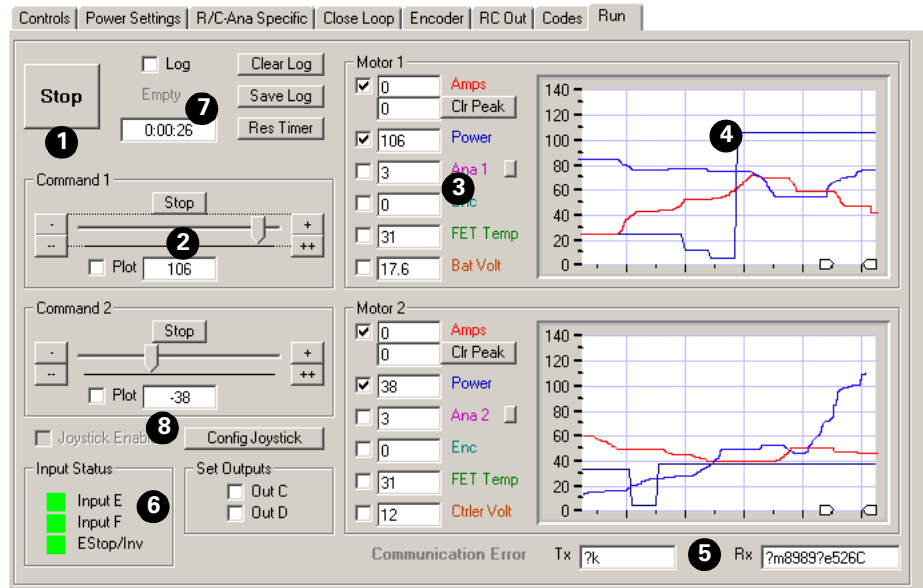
Controls | Power Settings | R/C-Ana Specific | Close Loop | Encoder | RC Out | Codes | Run

Stop
1
Log
Empty
7
0:00:26
Clear Log
Save Log
Res Timer

Command 1
Stop
-
--
2
+
++
Plot 106

Command 2
Stop
-
--
+
++
Plot -38
8
Joystick Enable
Config Joystick

Input Status
Input E
Input F
EStop/Inv
6

Set Outputs
Out C
Out D

Motor 1
0 Amps
0 Clr Peak
106 Power
3 Ana 1
3
0 Enc
31 FET Temp
17.6 Bat Volt

140
120
100
80
60
40
20
0
4

Motor 2
0 Amps
0 Clr Peak
38 Power
3 Ana 2
0 Enc
31 FET Temp
12 Ctrler Volt

140
120
100
80
60
40
20
0

Communication Error
Tx ?k
5
Rx ?m8989?e526C